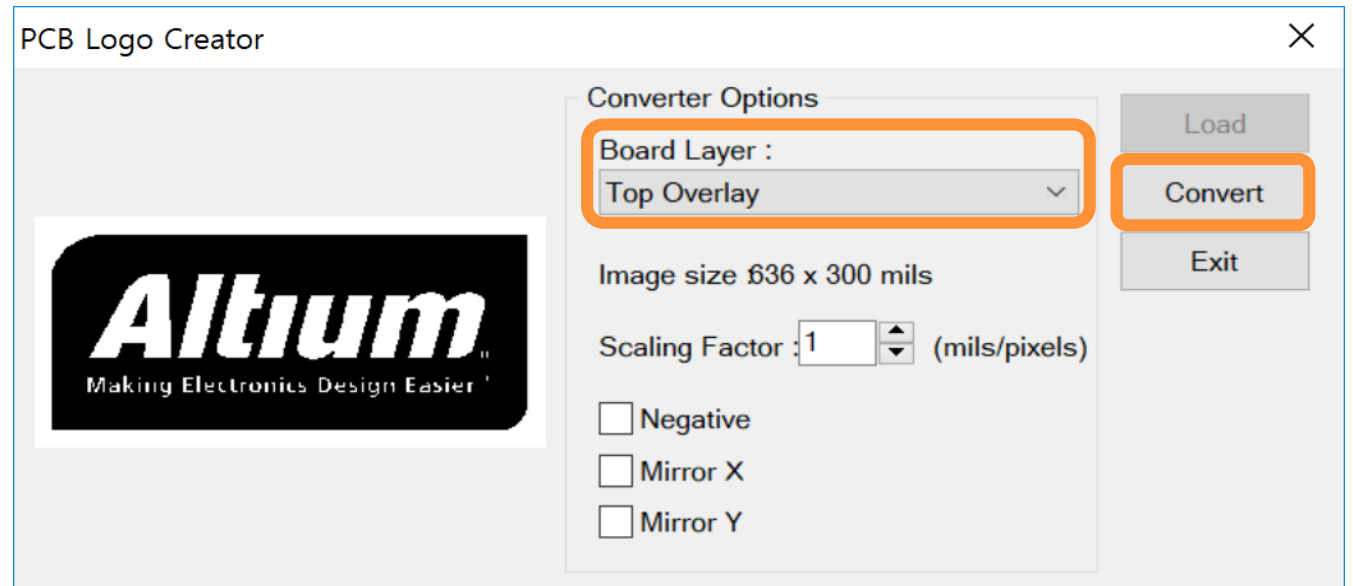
PCB Logo Creator

Altium
Making Electronics Design Easier

Converter Options
Board Layer :
Top Overlay

Image size :636 x 300 mils

Scaling Factor : 1 (mils/pixels)

Negative
Mirror X
Mirror Y

Load
Convert
Exit